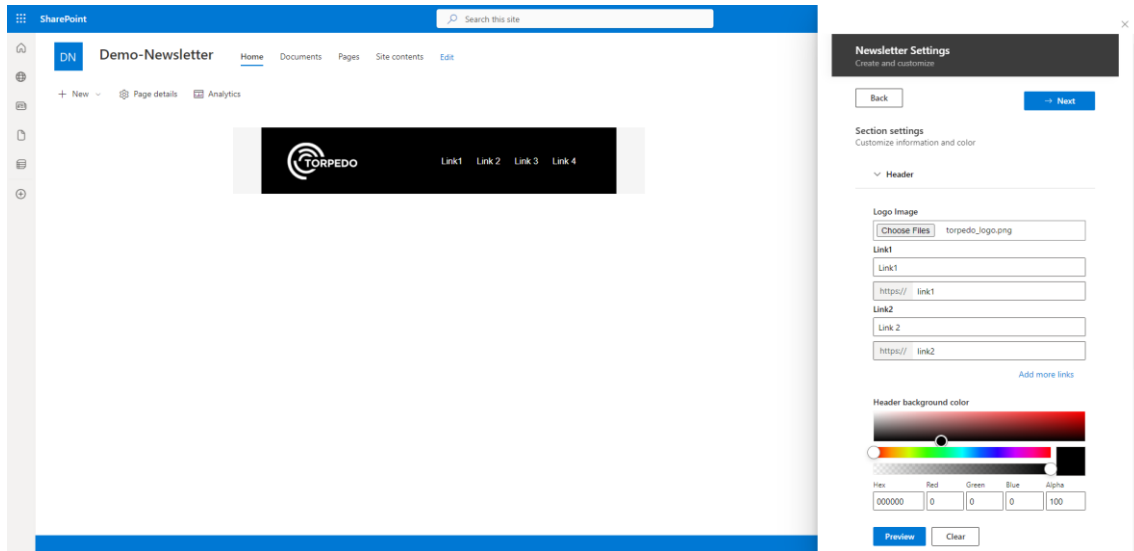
SharePoint

Search this site

DN Demo-Newsletter

Home Documents Pages Site contents Edit

+ New Page details Analytics

TORPEDO

Link1 Link 2 Link 3 Link 4

Newsletter Settings
Create and customize

Back

→ Next

Section settings
Customize information and color

Header

Logo Image

Choose Files torpedo_logo.png

Link1

Link1

https:// link1

Link2

Link 2

https:// link2

Add more links

Header background color

| Hex | Red | Green | Blue | Alpha |
|---|---|---|---|---|
| 000000 | 0 | 0 | 0 | 100 |

Preview

Clear